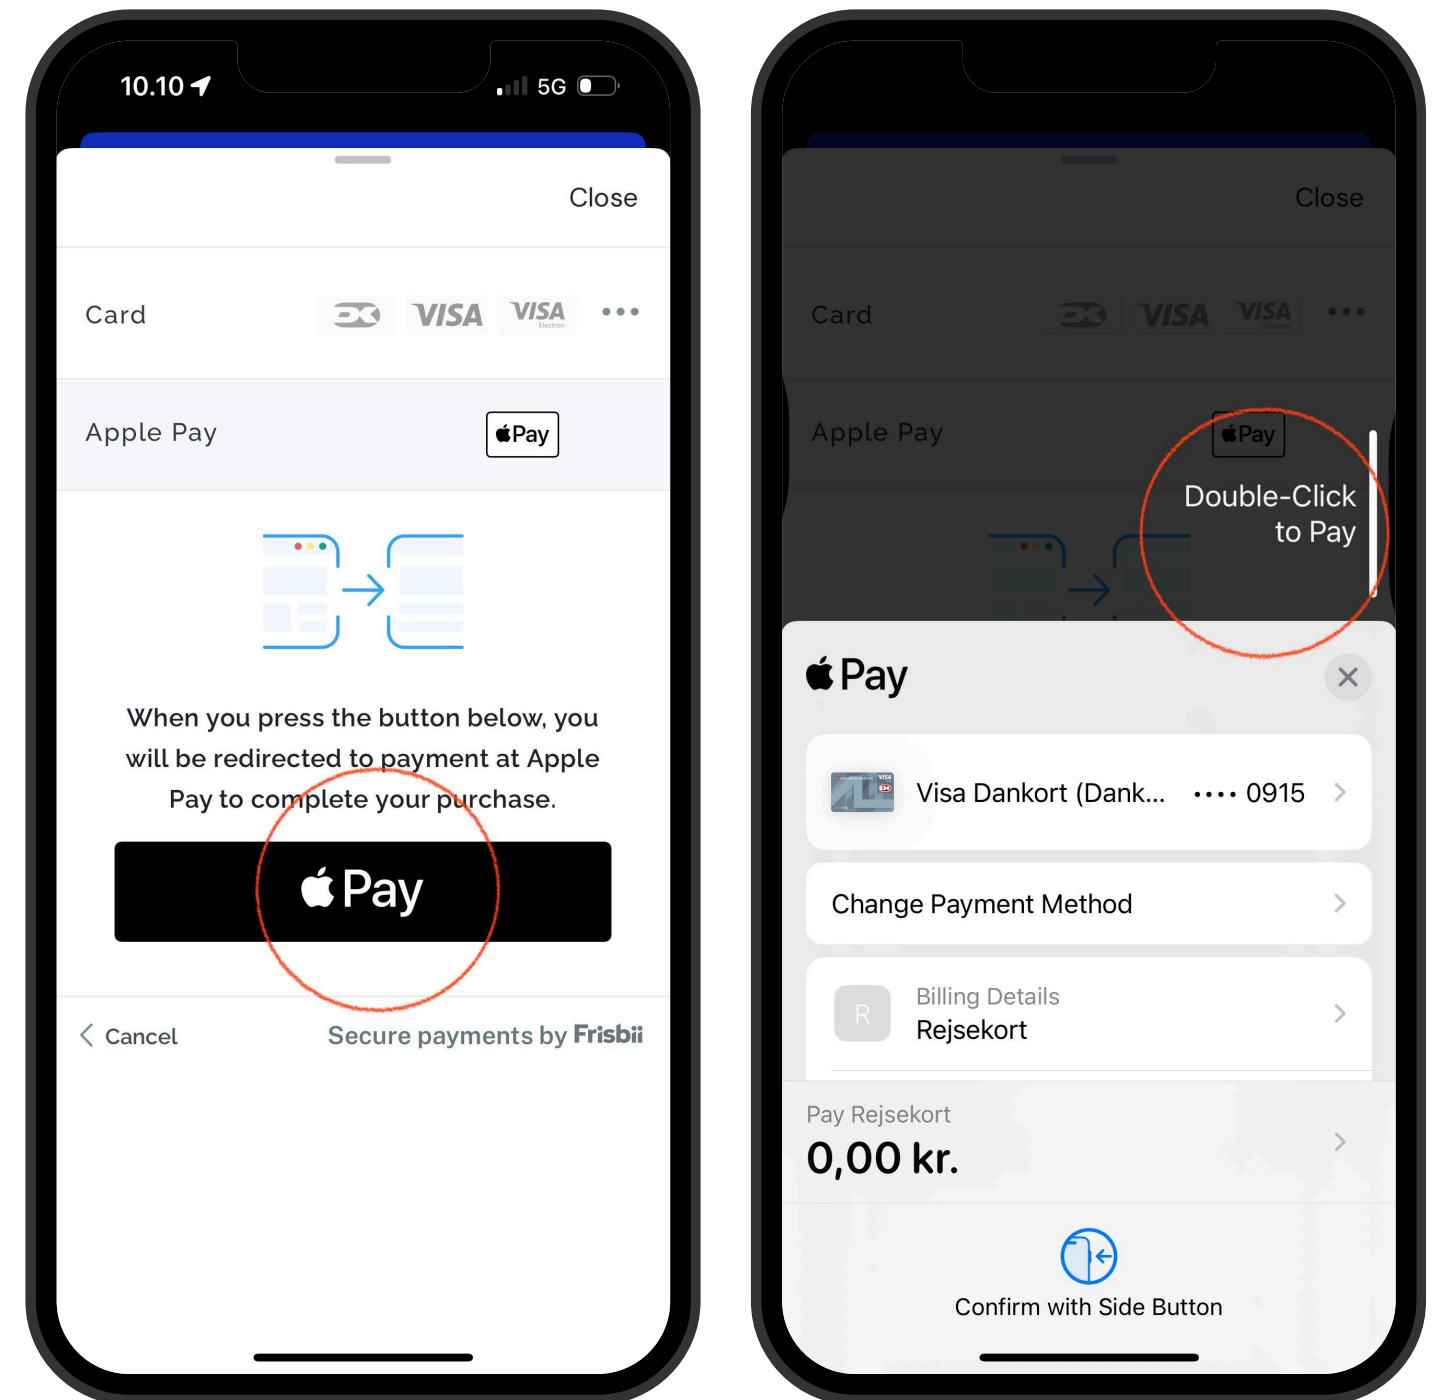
10.10
5G

Close

Card
VISA VISA Electron •••

Apple Pay
Pay

When you press the button below, you will be redirected to payment at Apple Pay to complete your purchase.

Pay

Cancel
Secure payments by Frisbii

Close

Card
VISA VISA Electron •••

Apple Pay
Pay

Double-Click to Pay

Pay

Visa Dankort (Dank... •••• 0915

Change Payment Method

R
Billing Details
Rejsekort

Pay Rejsekort
0,00 kr.

Confirm with Side Button